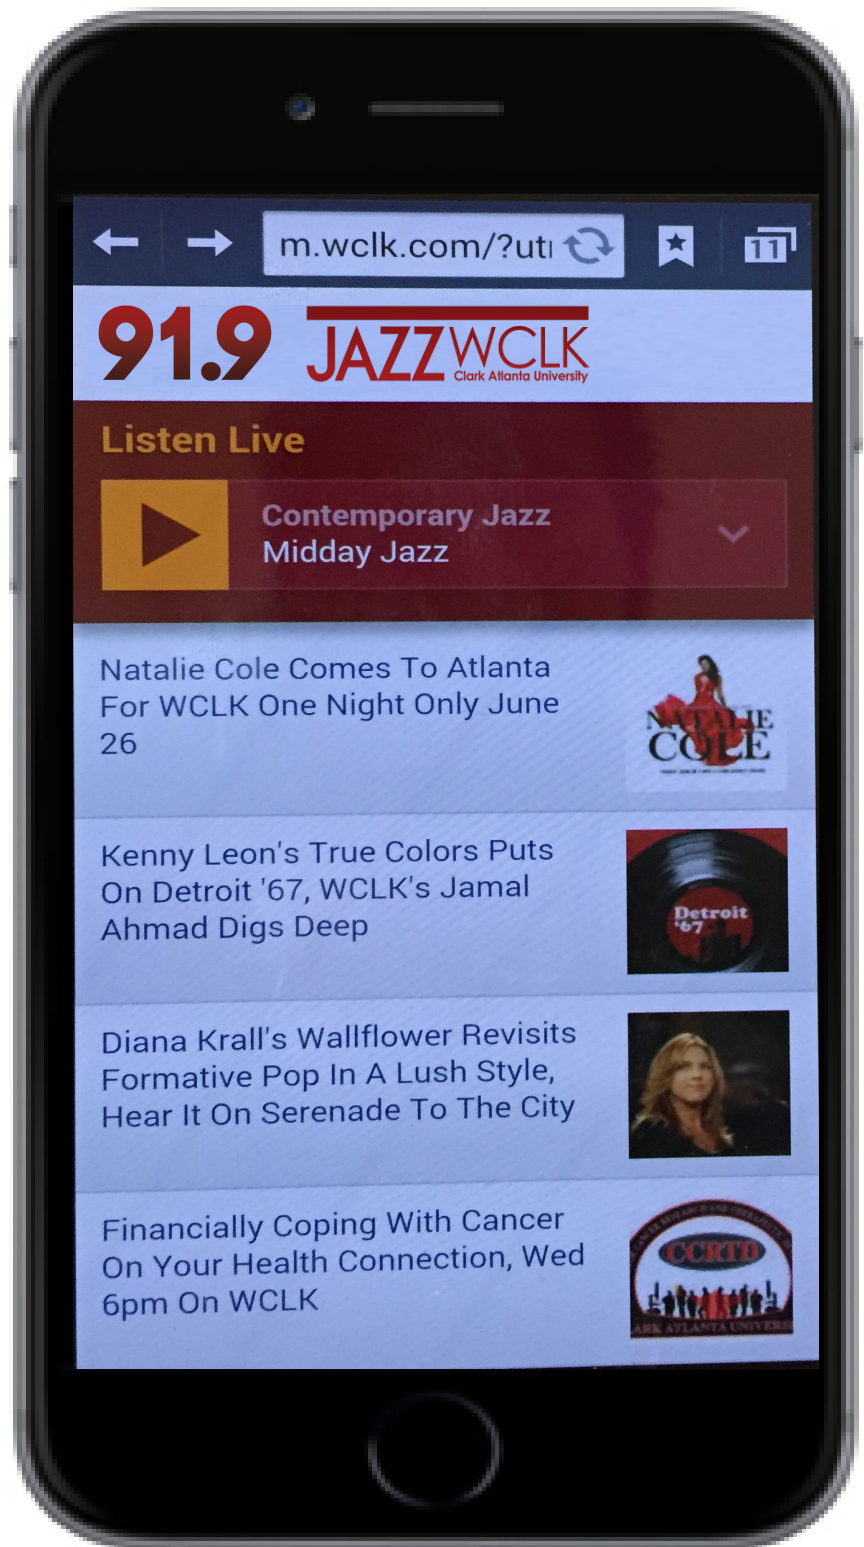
m.wclk.com/?uti

11

91.9 JAZZ WCLK Clark Atlanta University

Listen Live

Contemporary Jazz
Midday Jazz

Natalie Cole Comes To Atlanta For WCLK One Night Only June 26

NATALIE COLE

Kenny Leon's True Colors Puts On Detroit '67, WCLK's Jamal Ahmad Digs Deep

Detroit '67

Diana Krall's Wallflower Revisits Formative Pop In A Lush Style, Hear It On Serenade To The City

Financially Coping With Cancer On Your Health Connection, Wed 6pm On WCLK

CCRTD

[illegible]ARK ATLANTA UNIVERS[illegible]